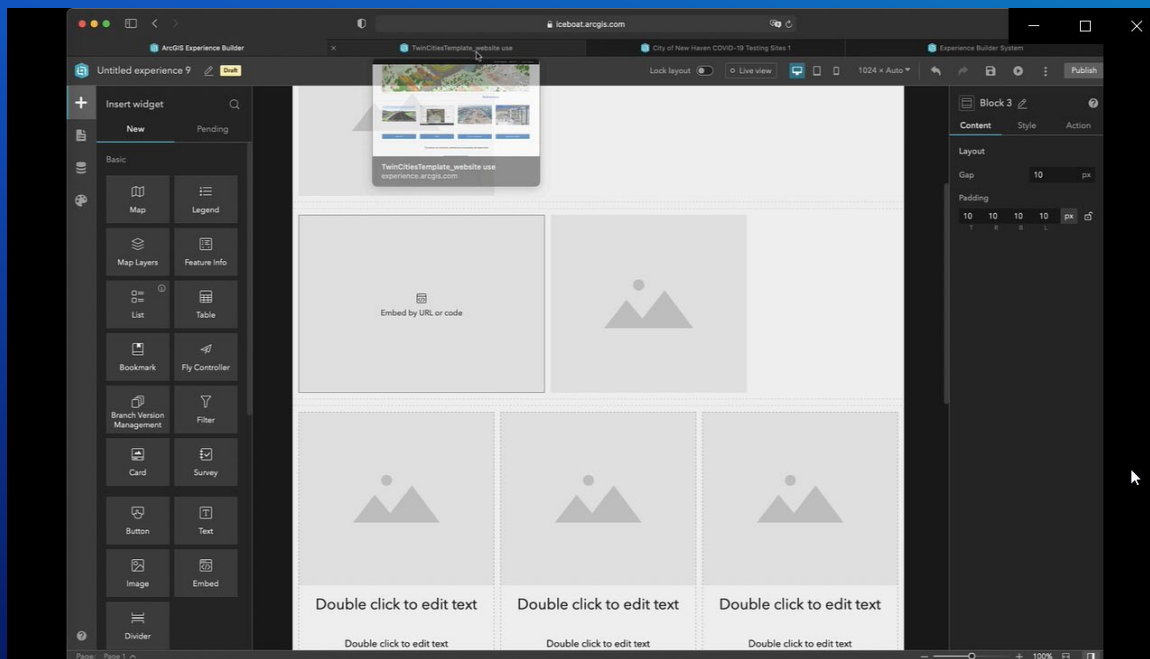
iceboat.arcgis.com

ArcGIS Experience Builder
TwinCitiesTemplate_website use
City of New Haven COVID-19 Testing Sites 1
Experience Builder System

Untitled experience 9
Draft
Lock layout
Live view
1024 × Auto
Publish

Insert widget
New
Pending
Basic
Map
Legend
Map Layers
Feature Info
List
Table
Bookmark
Fly Controller
Branch Version Management
Filter
Card
Survey
Button
Text
Image
Embed
Divider

TwinCitiesTemplate_website use
experience.arcgis.com

Embed by URL or code

Double click to edit text
Double click to edit text
Double click to edit text
Double click to edit text
Double click to edit text
Double click to edit text

Block 3
Content
Style
Action
Layout
Gap
10
px
Padding
10
10
10
10
px
T
R
B
L

Page: Page 1
100%